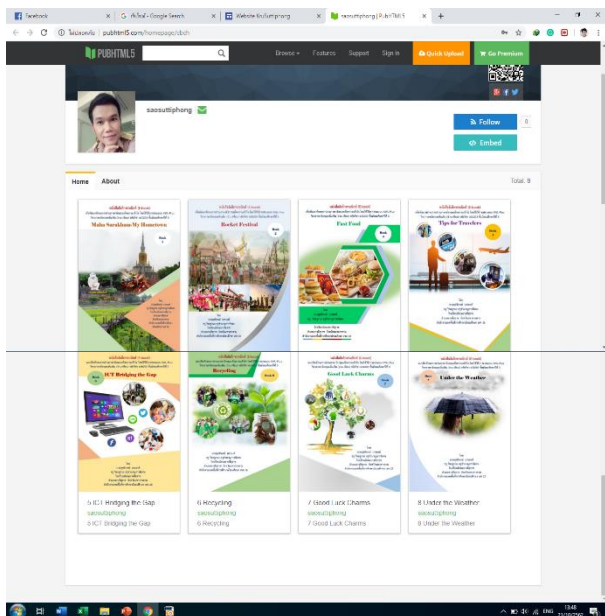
Facebook
ทักโอดี - Google Search
Website Krusuttiphong
saosuttiphong | PubHTML5
ไม่ปลอดภัย | pubhtml5.com/homepage/dich

PUBHTML5
Browse
Features
Support
Sign In
Quick Upload
Go Premium

saosuttiphong

Follow
0
Embed

Home
About
Total: 8

Maha Sarakham My Hometown

Rocket Festival

Fast Food

Tips for Travelers

ICT Bridging the Gap

Recycling

Good Luck Charms

Under the Weather

5 ICT Bridging the Gap
saosuttiphong
5 ICT Bridging the Gap

6 Recycling
saosuttiphong
6 Recycling

7 Good Luck Charms
saosuttiphong
7 Good Luck Charms

8 Under the Weather
saosuttiphong
8 Under the Weather

ENG
13:48